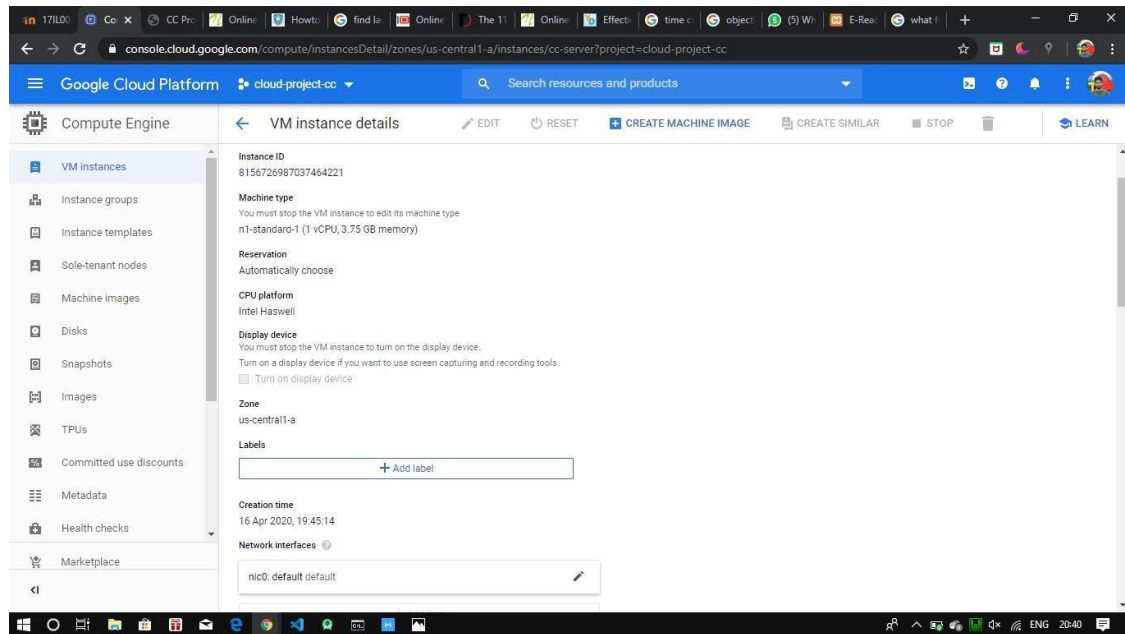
in 17IL00 | Co × | CC Pro | Online | Howto | find la | Online | The 11 | Online | Effecti | time c | object | (5) Wh | E-Read | what i | +

console.cloud.google.com/compute/instancesDetail/zones/us-central1-a/instances/cc-server?project=cloud-project-cc

Google Cloud Platform | cloud-project-cc ▾ | Search resources and products

Compute Engine | ← VM instance details | EDIT | RESET | CREATE MACHINE IMAGE | CREATE SIMILAR | STOP | LEARN

VM instances
Instance groups
Instance templates
Sole-tenant nodes
Machine images
Disks
Snapshots
Images
TPUs
Committed use discounts
Metadata
Health checks
Marketplace

Instance ID
8156726987037464221

Machine type
You must stop the VM instance to edit its machine type
n1-standard-1 (1 vCPU, 3.75 GB memory)

Reservation
Automatically choose

CPU platform
Intel Haswell

Display device
You must stop the VM instance to turn on the display device.
Turn on a display device if you want to use screen capturing and recording tools.
Turn on display device

Zone
us-central1-a

Labels
+ Add label

Creation time
16 Apr 2020, 19:45:14

Network interfaces

nic0: default default

ENG 20:40